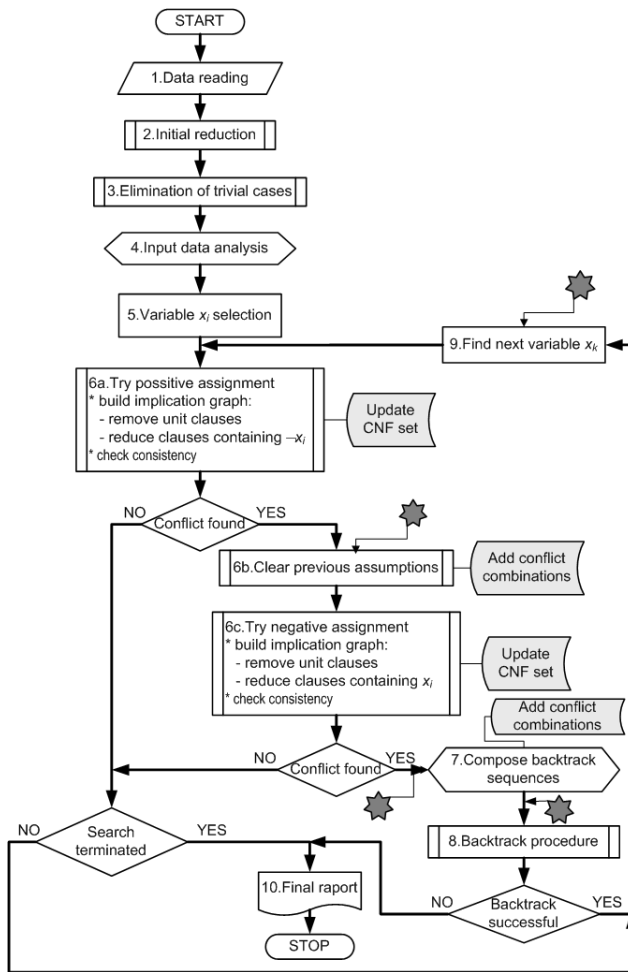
START

1.Data reading

2.Initial reduction

3.Elimination of trivial cases

4.Input data analysis

5.Variable $x_i$ selection

9.Find next variable $x_k$

6a.Try possitive assignment
* build implication graph:
- remove unit clauses
- reduce clauses containing $\neg x_i$
* check consistency

Update CNF set

NO
Conflict found
YES

6b.Clear previous assumptions

Add conflict combinations

6c.Try negative assignment
* build implication graph:
- remove unit clauses
- reduce clauses containing $x_i$
* check consistency

Update CNF set

Add conflict combinations

NO
Conflict found
YES

7.Compose backtrack sequences

NO
Search terminated
YES

8.Backtrack procedure

10.Final raport

NO
Backtrack successful
YES

STOP